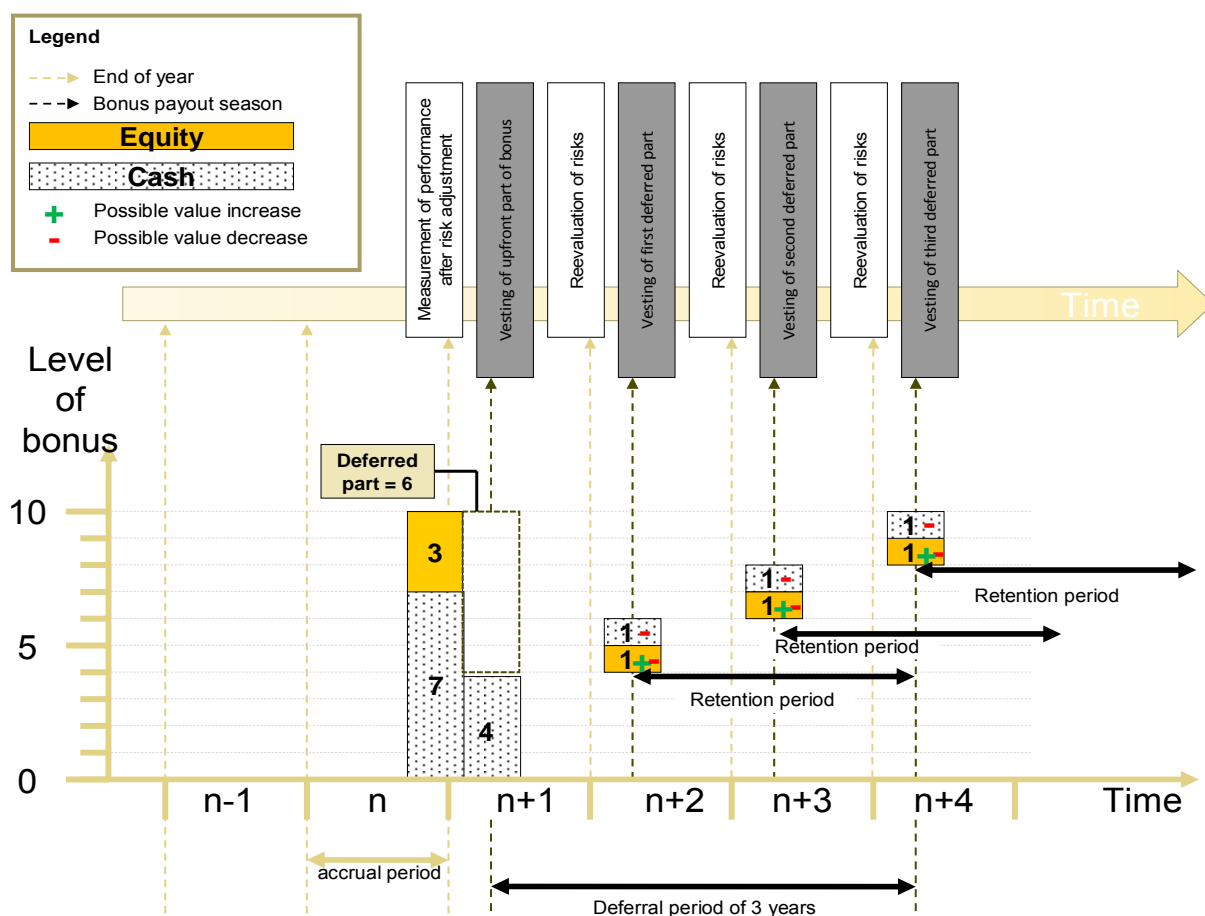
Legend

End of year

Bonus payout season

Equity

Cash

+ Possible value increase

- Possible value decrease

Measurement of performance after risk adjustment

Vesting of upfront part of bonus

Reevaluation of risks

Vesting of first deferred part

Reevaluation of risks

Vesting of second deferred part

Reevaluation of risks

Vesting of third deferred part

Time

Level of bonus

Deferred part = 6

10

5

0

3

7

4

1 -

1 + -

1 -

1 + -

1 -

1 + -

Retention period

Retention period

Retention period

n-1

n

n+1

n+2

n+3

n+4

Time

accrual period

Deferral period of 3 years